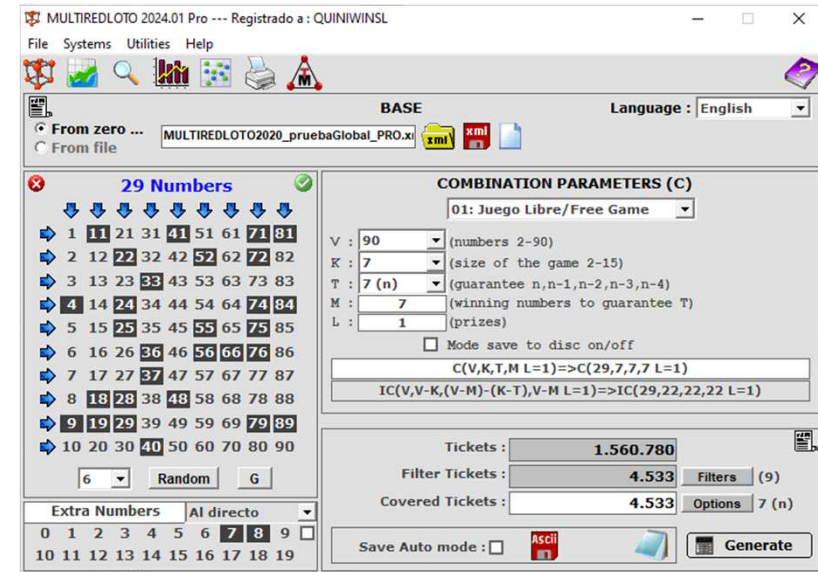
MULTIREDLOTO 2024.01 Pro --- Registrado a : QUINIWINSL

File Systems Utilities Help

BASE

Language : English

From zero ...
From file

MULTIREDLOTO2020_pruebaGlobal_PRO.x

xml

29 Numbers

1 11 21 31 41 51 61 71 81
2 12 22 32 42 52 62 72 82
3 13 23 33 43 53 63 73 83
4 14 24 34 44 54 64 74 84
5 15 25 35 45 55 65 75 85
6 16 26 36 46 56 66 76 86
7 17 27 37 47 57 67 77 87
8 18 28 38 48 58 68 78 88
9 19 29 39 49 59 69 79 89
10 20 30 40 50 60 70 80 90

6 Random G

Extra Numbers Al directo
0 1 2 3 4 5 6 7 8 9
10 11 12 13 14 15 16 17 18 19

COMBINATION PARAMETERS (C)

01: Juego Libre/Free Game

V : 90 (numbers 2-90)
K : 7 (size of the game 2-15)
T : 7 (n) (guarantee n,n-1,n-2,n-3,n-4)
M : 7 (winning numbers to guarantee T)
L : 1 (prizes)

Mode save to disc on/off

C(V,K,T,M L=1)=>C(29,7,7,7 L=1)
IC(V,V-K,(V-M)-(K-T),V-M L=1)=>IC(29,22,22,22 L=1)

Tickets : 1.560.780
Filter Tickets : 4.533 Filters (9)
Covered Tickets : 4.533 Options 7 (n)

Save Auto mode :
Ascii
Generate